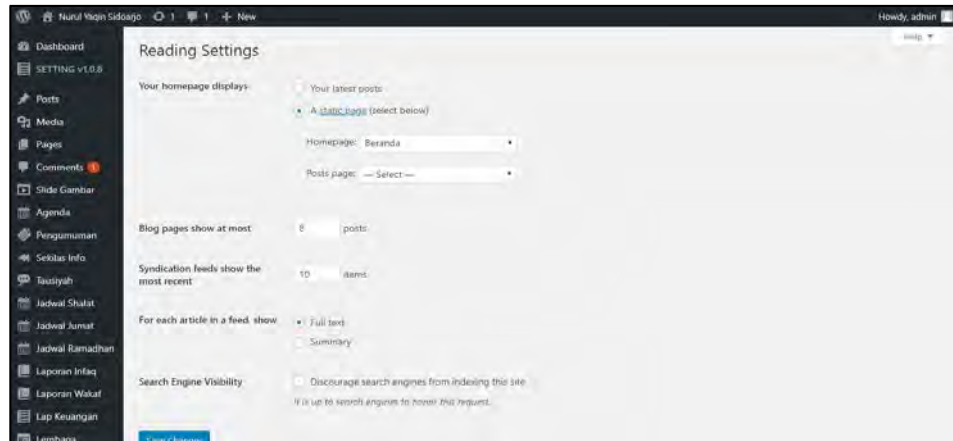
Nurul Yaqin Sidoarjo 1 1 + New
Howdy, admin
Help ▼

Dashboard
SETTING v1.0.8
Posts
Media
Pages
Comments 1
Slide Gambar
Agenda
Pengumuman
Sekilas Info
Tausiyah
Jadwal Shalat
Jadwal Jumat
Jadwal Ramadhan
Laporan Infaq
Laporan Wakaf
Lap Keuangan
Lembaga

Reading Settings

Your homepage displays
Your latest posts
A static page (select below)
Homepage: Beranda
Posts page: — Select —

Blog pages show at most 8 posts

Syndication feeds show the most recent 10 items

For each article in a feed, show
Full text
Summary

Search Engine Visibility
Discourage search engines from indexing this site
It is up to search engines to honor this request.

Save Changes